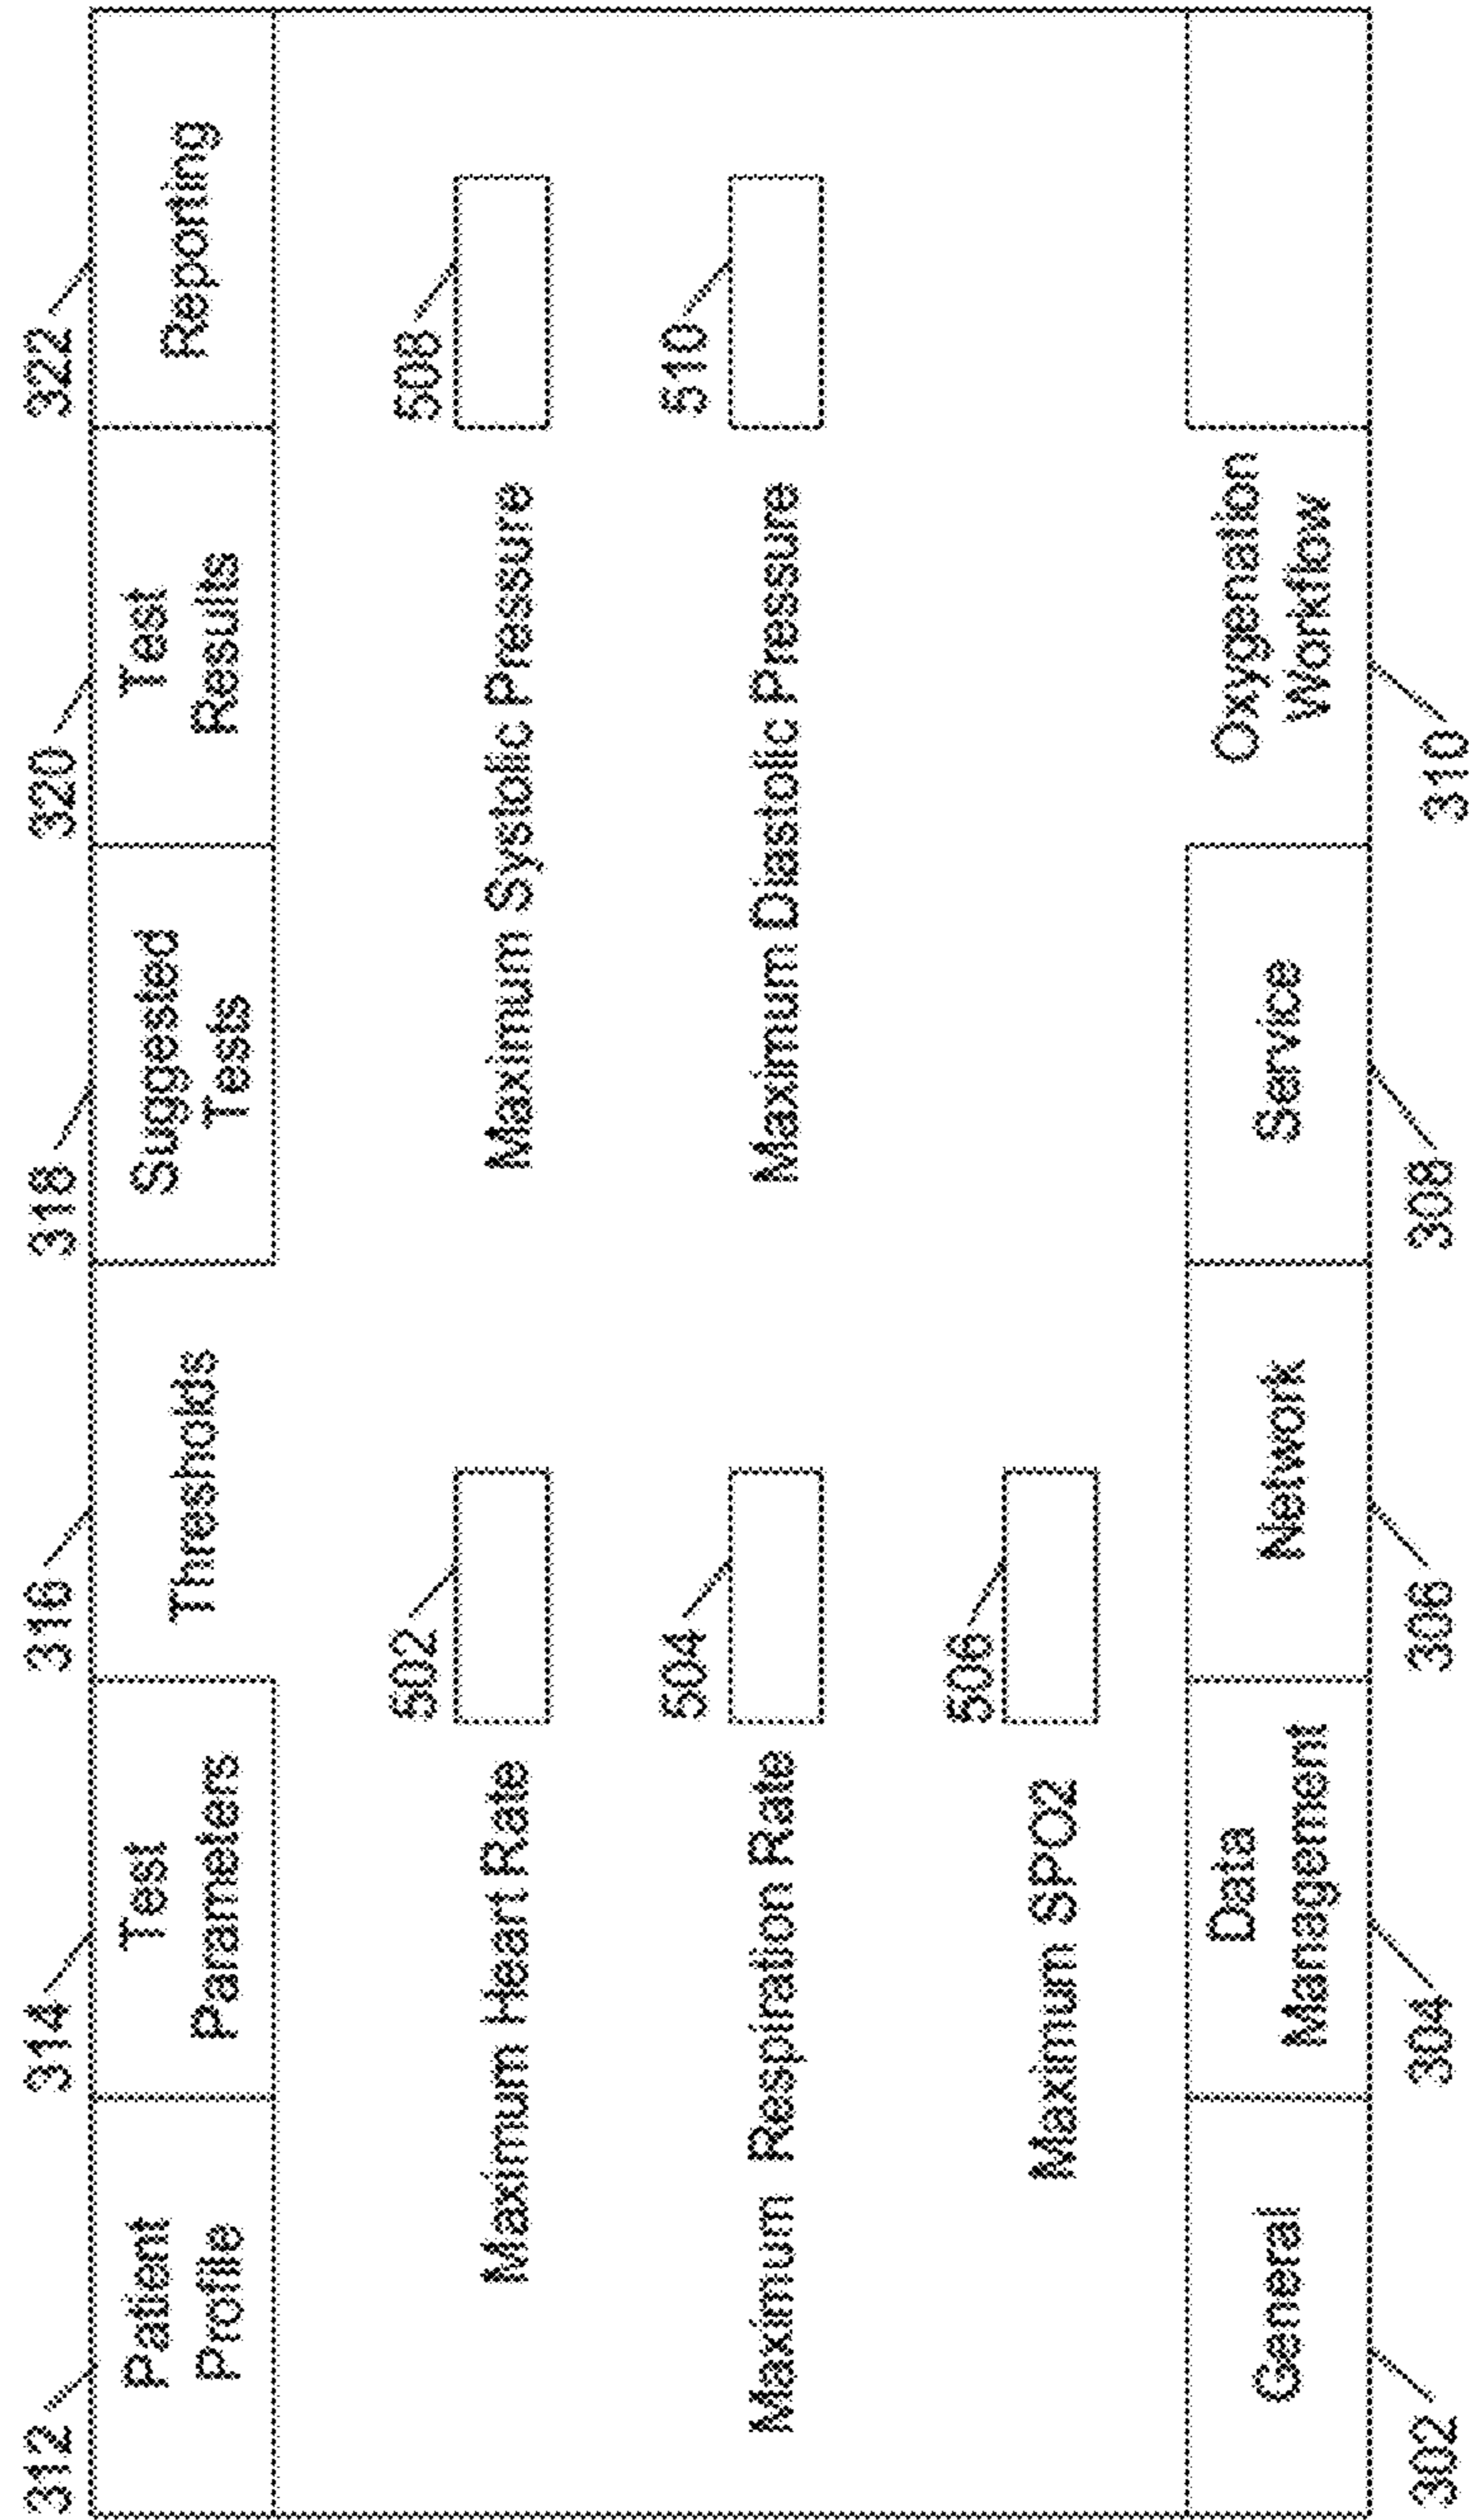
312
Patient Profile

314
Test Parameters

316
Thresholds

318
Suggested Tests

320
Test Results

322
Reporting

Maximum Heart Rate
502

Maximum Systolic Pressure
508

Maximum Respiration Rate
504

Maximum Diastolic Pressure
510

Maximum SPO2
506

General
302

Data Management
304

Network
306

Service
308

Oxygenation Workflow
310